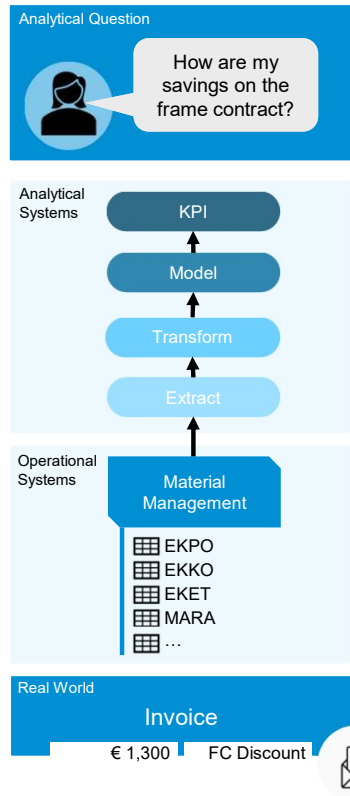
Analytical Question

How are my savings on the frame contract?

Analytical Systems

KPI

Model

Transform

Extract

Operational Systems

Material Management

EKPO
EKKO
EKET
MARA
…

Real World

Invoice

€ 1,300

FC Discount